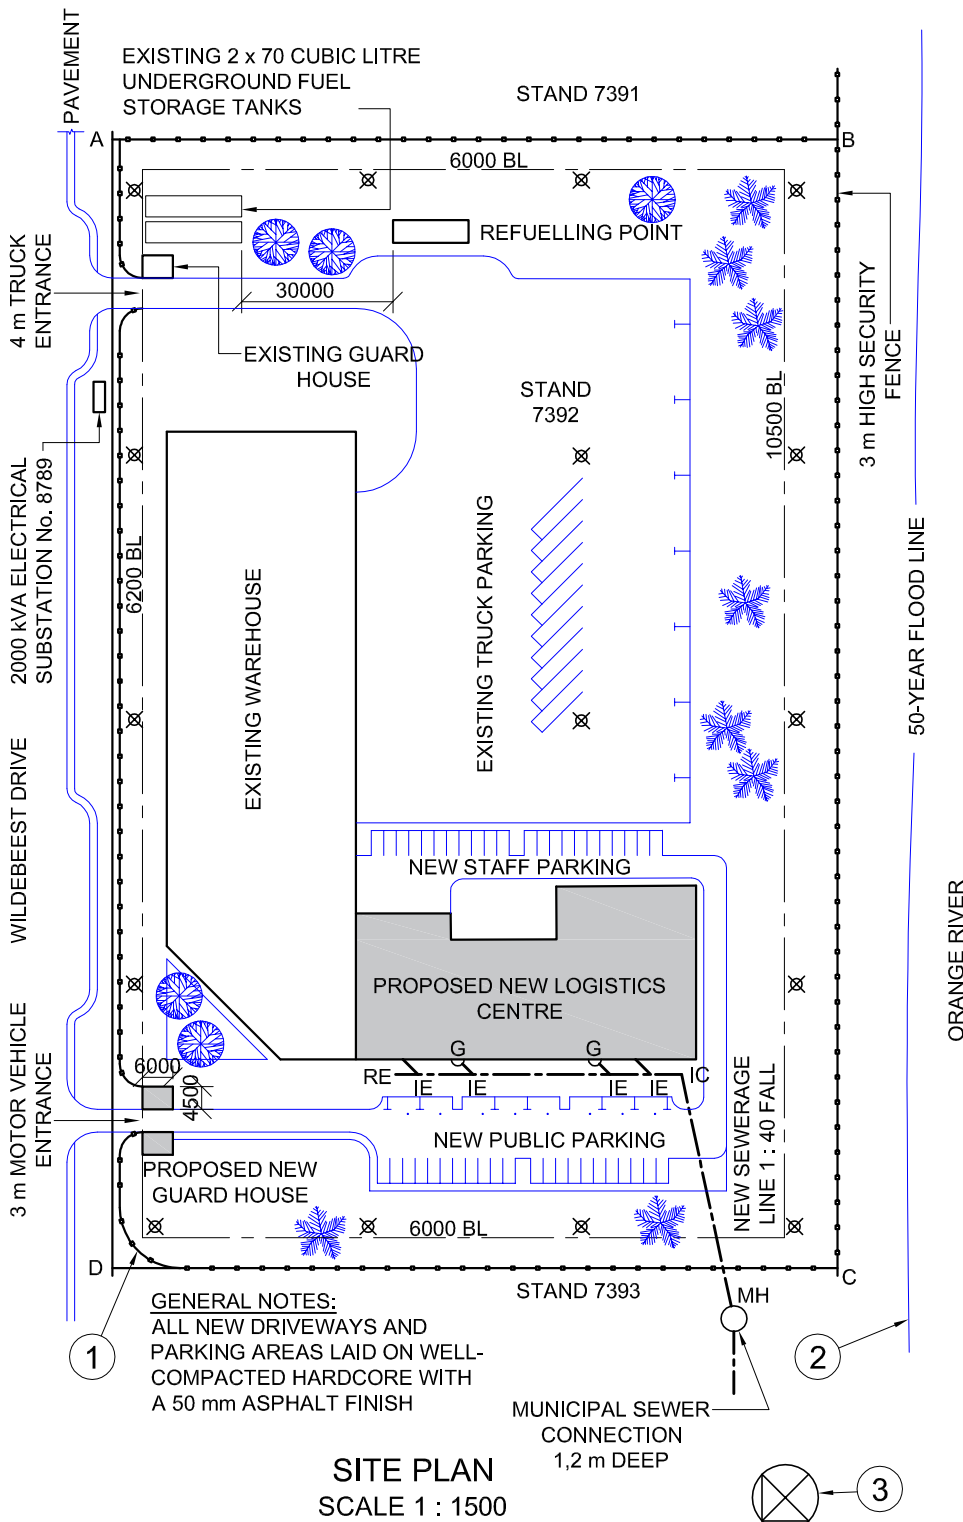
PAVEMENT

EXISTING 2 x 70 CUBIC LITRE UNDERGROUND FUEL STORAGE TANKS

STAND 7391

A

B

6000 BL

REFUELLING POINT

4 m TRUCK ENTRANCE

30000

EXISTING GUARD HOUSE

STAND 7392

10500 BL

3 m HIGH SECURITY FENCE

2000 kVA ELECTRICAL SUBSTATION No. 8789

6200 BL

EXISTING WAREHOUSE

EXISTING TRUCK PARKING

50-YEAR FLOOD LINE

WILDEBEEST DRIVE

NEW STAFF PARKING

ORANGE RIVER

PROPOSED NEW LOGISTICS CENTRE

3 m MOTOR VEHICLE ENTRANCE

6000

4500

RE

G

G

IE

IE

IE

IE

IC

NEW SEWERAGE LINE 1 : 40 FALL

NEW PUBLIC PARKING

PROPOSED NEW GUARD HOUSE

6000 BL

D

C

STAND 7393

MH

GENERAL NOTES:
ALL NEW DRIVEWAYS AND PARKING AREAS LAID ON WELL-COMPACTED HARDCORE WITH A 50 mm ASPHALT FINISH

1

2

MUNICIPAL SEWER CONNECTION 1,2 m DEEP

SITE PLAN
SCALE 1 : 1500

3